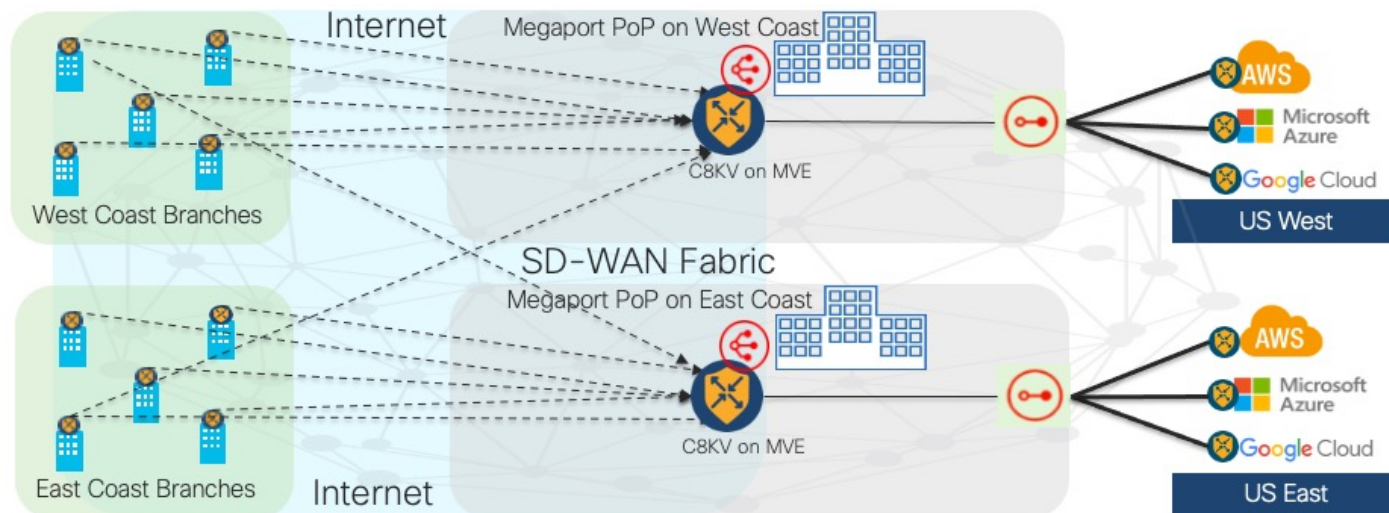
Internet

Megaport PoP on West Coast

C8KV on MVE

West Coast Branches

AWS

Microsoft Azure

Google Cloud

US West

SD-WAN Fabric

Megaport PoP on East Coast

C8KV on MVE

East Coast Branches

Internet

AWS

Microsoft Azure

Google Cloud

US East